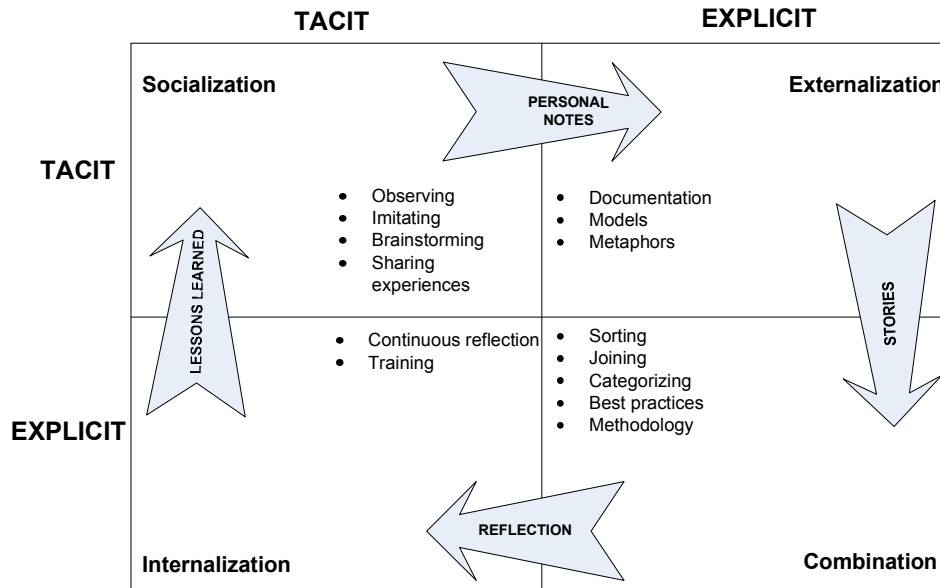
TACIT

EXPLICIT

TACIT

EXPLICIT

Socialization

PERSONAL NOTES

Externalization

- Observing
- Imitating
- Brainstorming
- Sharing experiences

- Documentation
- Models
- Metaphors

LESSONS LEARNED

STORIES

- Continuous reflection
- Training

- Sorting
- Joining
- Categorizing
- Best practices
- Methodology

REFLECTION

Internalization

Combination